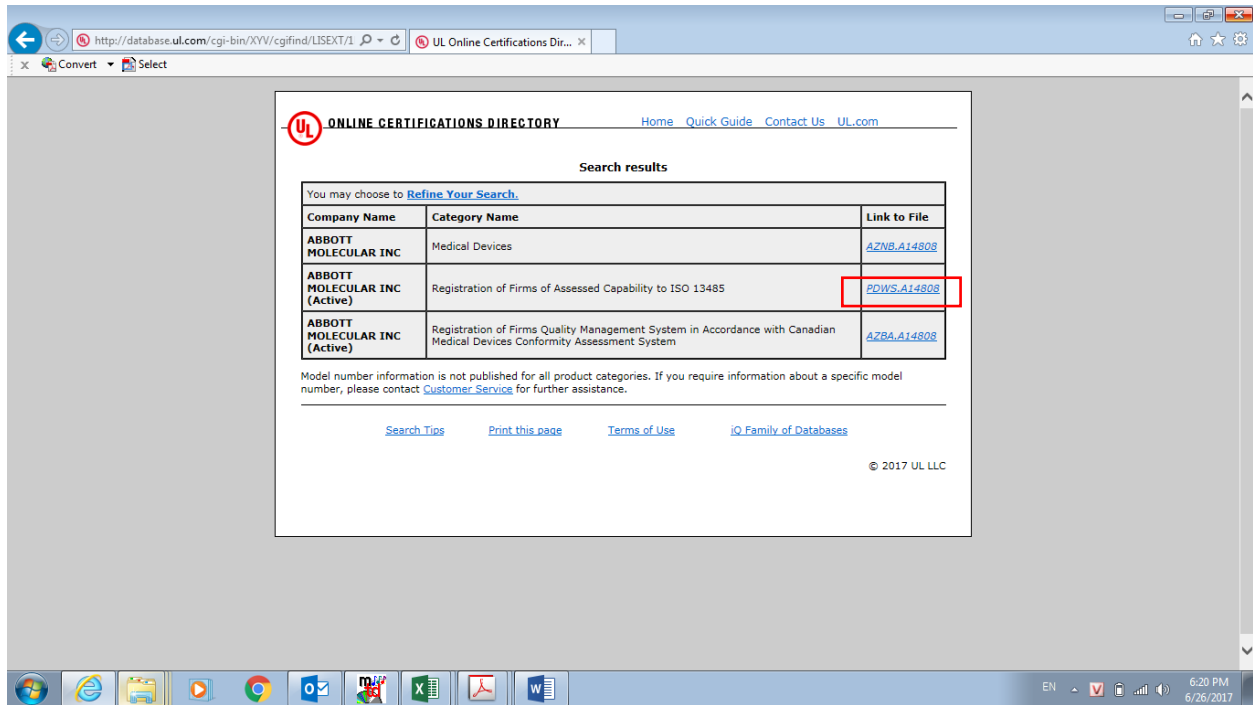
http://database.ul.com/cgi-bin/XYV/cgifind/LISEXT/1

UL Online Certifications Dir...

Convert Select

UL ONLINE CERTIFICATIONS DIRECTORY

Home Quick Guide Contact Us UL.com

Search results

You may choose to Refine Your Search.

| Company Name | Category Name | Link to File |
|---|---|---|
| ABBOTT MOLECULAR INC | Medical Devices | AZNB.A14808 |
| ABBOTT MOLECULAR INC (Active) | Registration of Firms of Assessed Capability to ISO 13485 | PDWS.A14808 |
| ABBOTT MOLECULAR INC (Active) | Registration of Firms Quality Management System in Accordance with Canadian Medical Devices Conformity Assessment System | AZBA.A14808 |

Model number information is not published for all product categories. If you require information about a specific model number, please contact Customer Service for further assistance.

Search Tips Print this page Terms of Use iQ Family of Databases

© 2017 UL LLC

EN

6:20 PM
6/26/2017